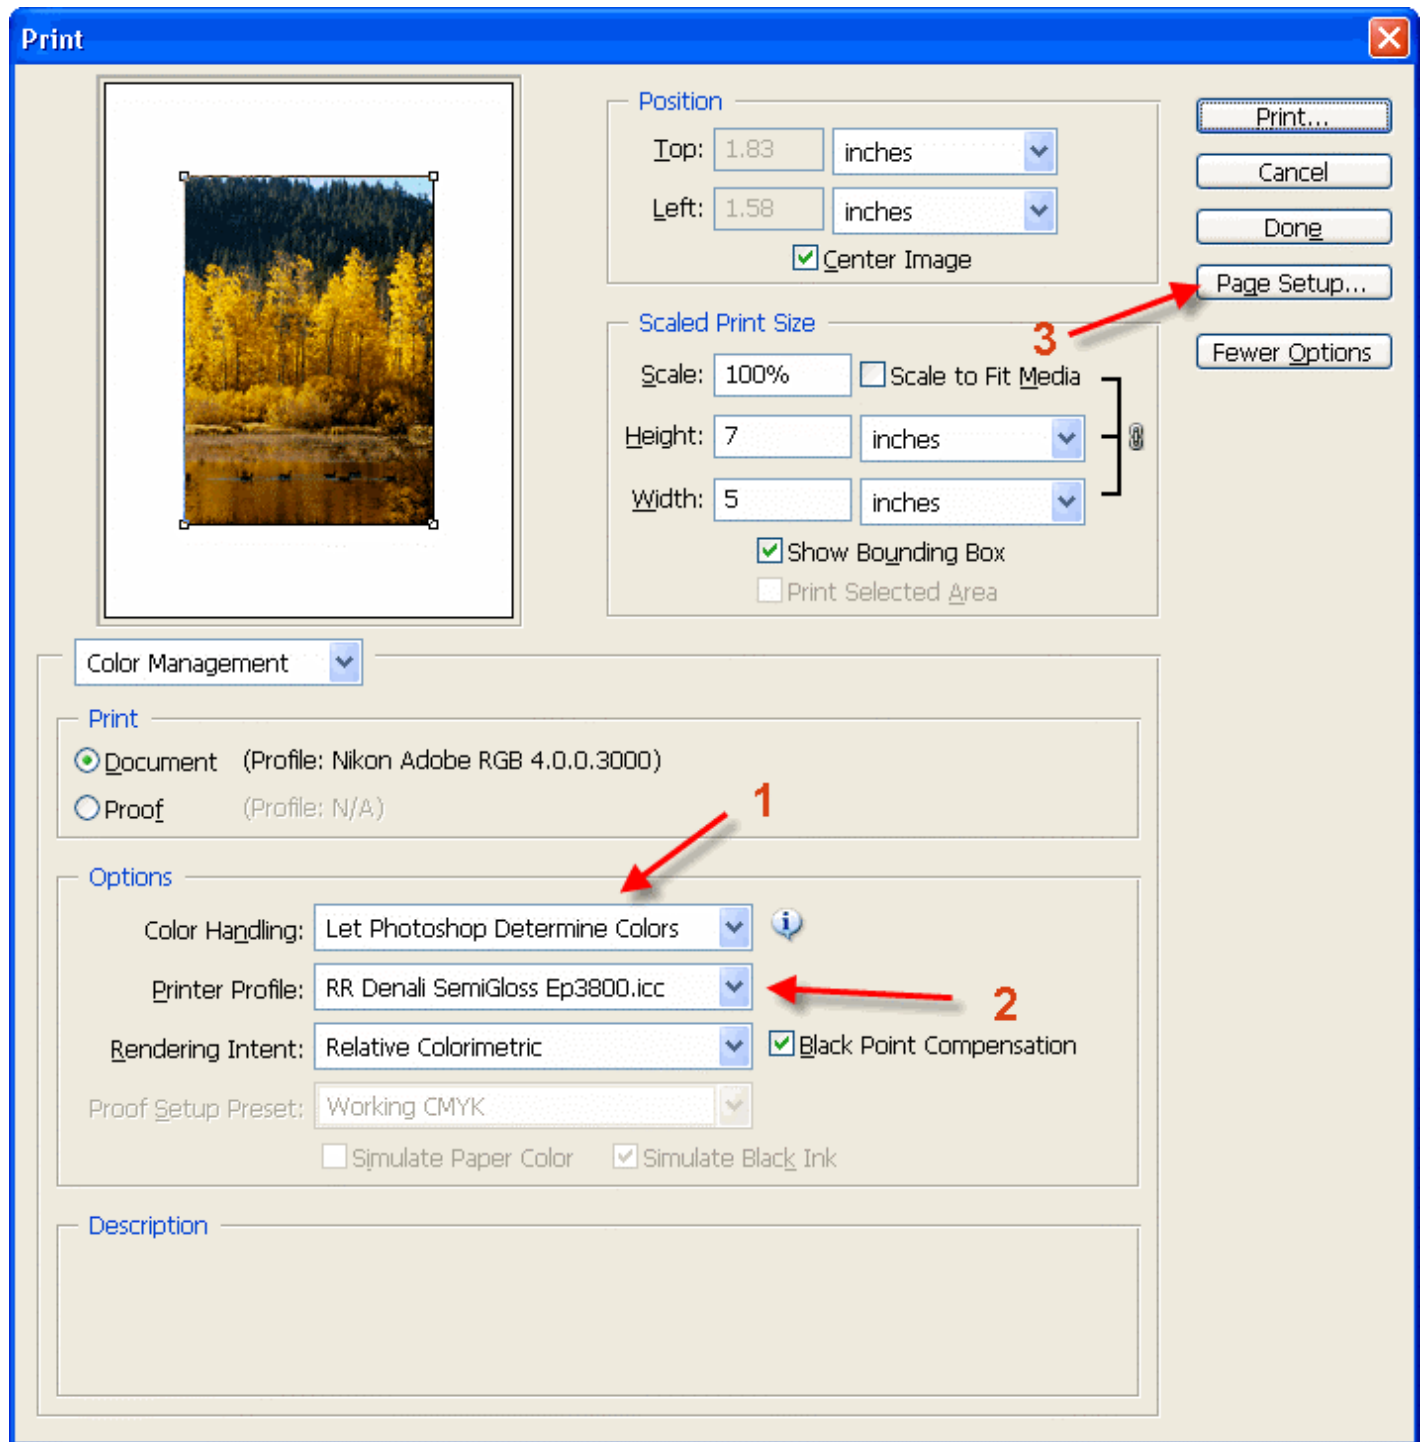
Print

Position

Top: 1.83 inches

Left: 1.58 inches

Center Image

Scaled Print Size

Scale: 100% Scale to Fit Media

Height: 7 inches

Width: 5 inches

Show Bounding Box

Print Selected Area

Print...

Cancel

Done

Page Setup...

Fewer Options

3

Color Management

Print

Document (Profile: Nikon Adobe RGB 4.0.0.3000)

Proof (Profile: N/A)

1

Options

Color Handling: Let Photoshop Determine Colors

Printer Profile: RR Denali SemiGloss Ep3800.icc

2

Rendering Intent: Relative Colorimetric

Black Point Compensation

Proof Setup Preset: Working CMYK

Simulate Paper Color Simulate Black Ink

Description